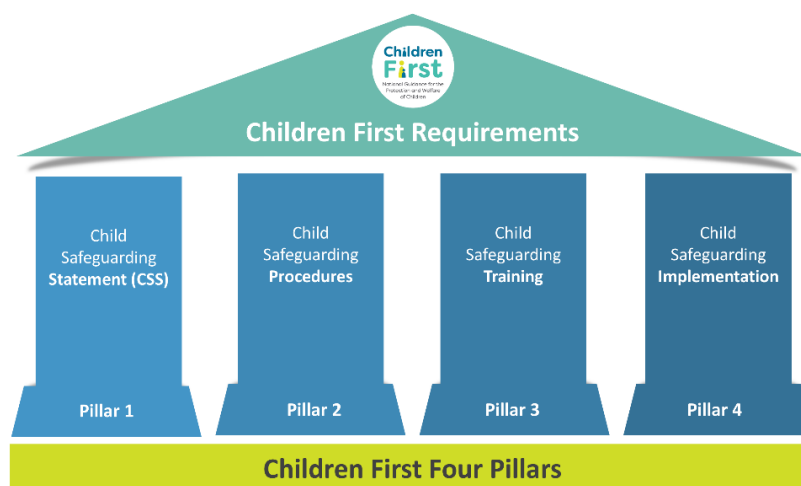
Children First
National Guidance for the Protection and Welfare of Children

Children First Requirements

Child Safeguarding Statement (CSS)

Pillar 1

Child Safeguarding Procedures

Pillar 2

Child Safeguarding Training

Pillar 3

Child Safeguarding Implementation

Pillar 4

Children First Four Pillars